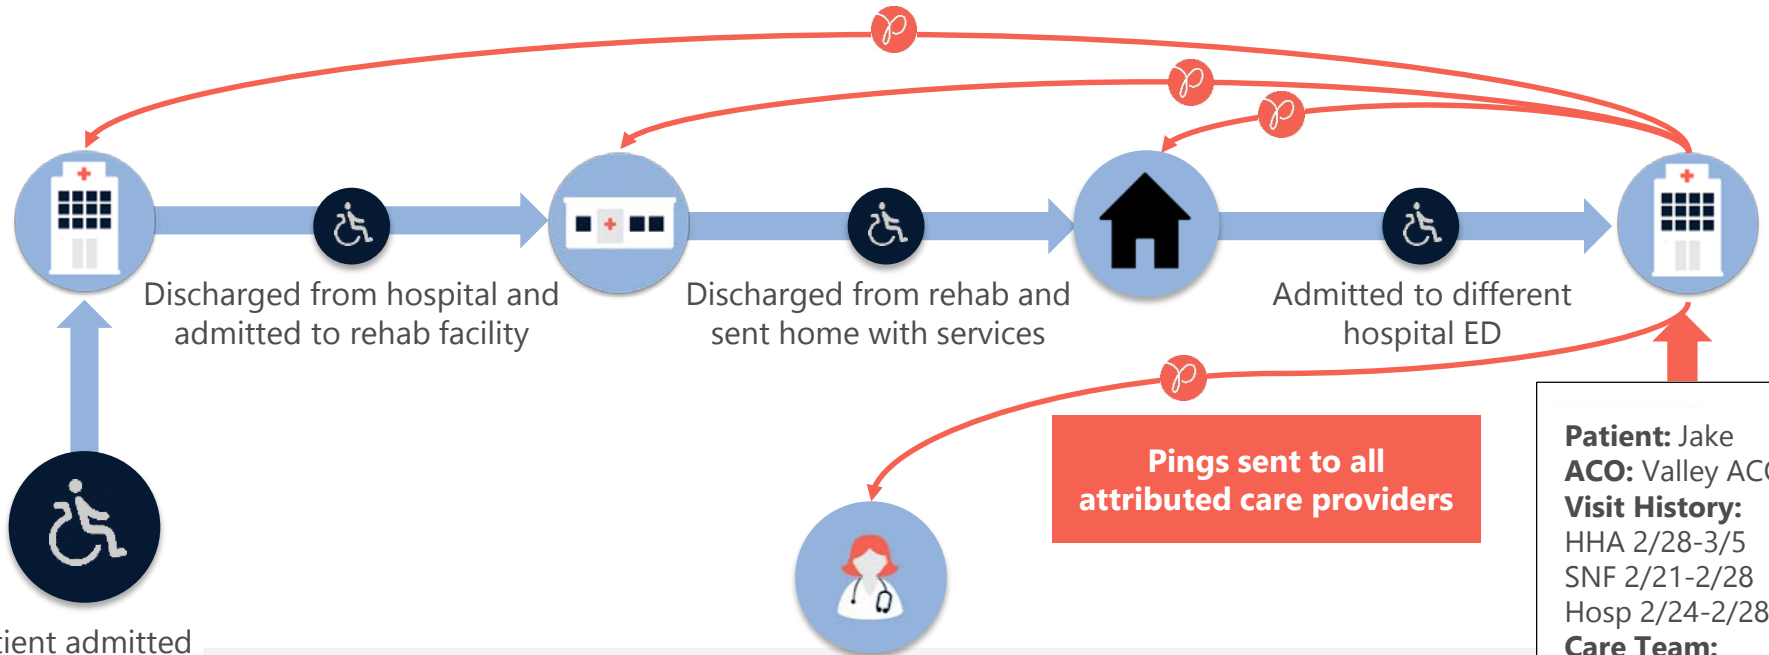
Discharged from hospital and admitted to rehab facility

Discharged from rehab and sent home with services

Admitted to different hospital ED

Pings sent to all attributed care providers

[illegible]ient admitted

**Patient:** Jake
**ACO:** Valley AC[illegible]
**Visit History:**
HHA 2/28-3/5
SNF 2/21-2/28
Hosp 2/24-2/28
**Care Team:**